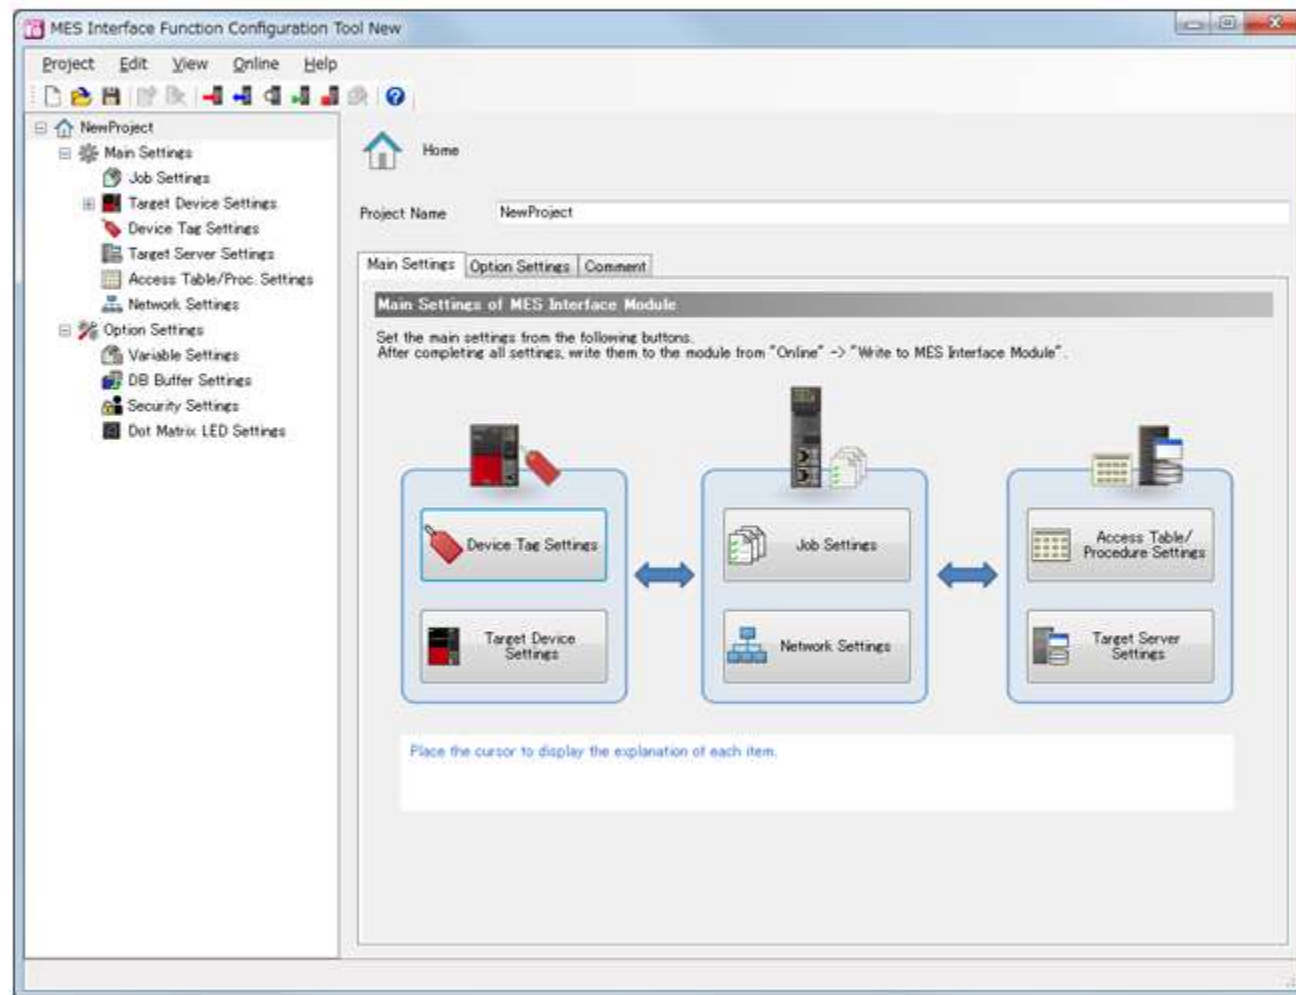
MES Interface Function Configuration Tool New

Project Edit View Online Help

NewProject
Main Settings
Job Settings
Target Device Settings
Device Tag Settings
Target Server Settings
Access Table/Proc. Settings
Network Settings
Option Settings
Variable Settings
DB Buffer Settings
Security Settings
Dot Matrix LED Settings

Home

Project Name NewProject

Main Settings Option Settings Comment

Main Settings of MES Interface Module

Set the main settings from the following buttons.
After completing all settings, write them to the module from "Online" -> "Write to MES Interface Module".

Device Tag Settings
Target Device Settings
Job Settings
Network Settings
Access Table/ Procedure Settings
Target Server Settings

Place the cursor to display the explanation of each item.